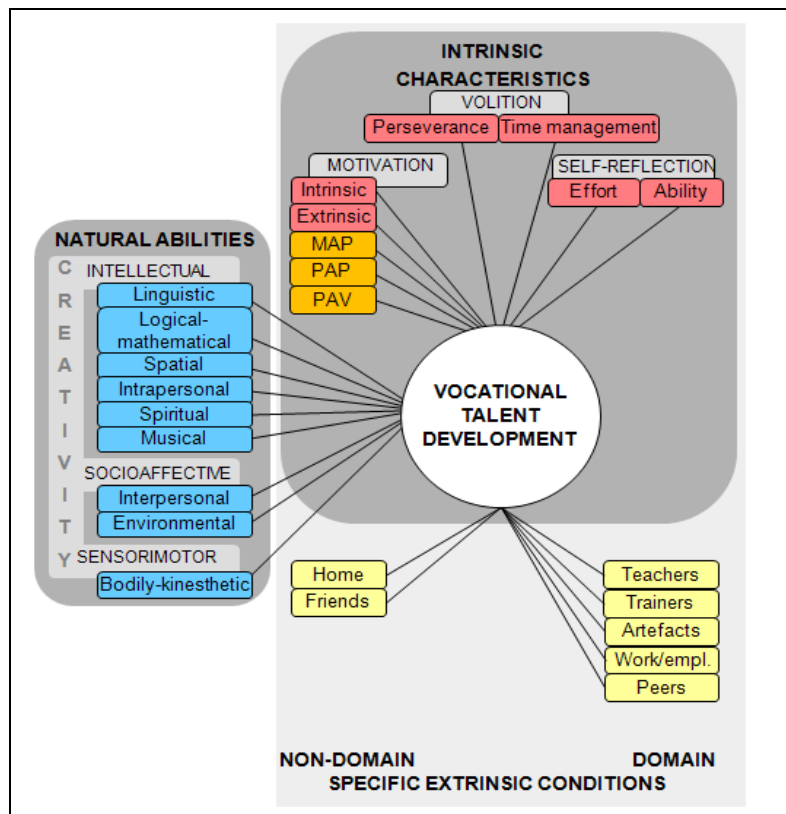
INTRINSIC CHARACTERISTICS

VOLITION

Perseverance

Time management

MOTIVATION

Intrinsic

Extrinsic

MAP

PAP

PAV

SELF-REFLECTION

Effort

Ability

NATURAL ABILITIES

CREATIVITY

INTELLECTUAL

Linguistic

Logical-mathematical

Spatial

Intrapersonal

Spiritual

Musical

SOCIOAFFECTIVE

Interpersonal

Environmental

SENSORIMOTOR

Bodily-kinesthetic

VOCATIONAL TALENT DEVELOPMENT

Home

Friends

Teachers

Trainers

Artefacts

Work/empl.

Peers

NON-DOMAIN

DOMAIN

SPECIFIC EXTRINSIC CONDITIONS